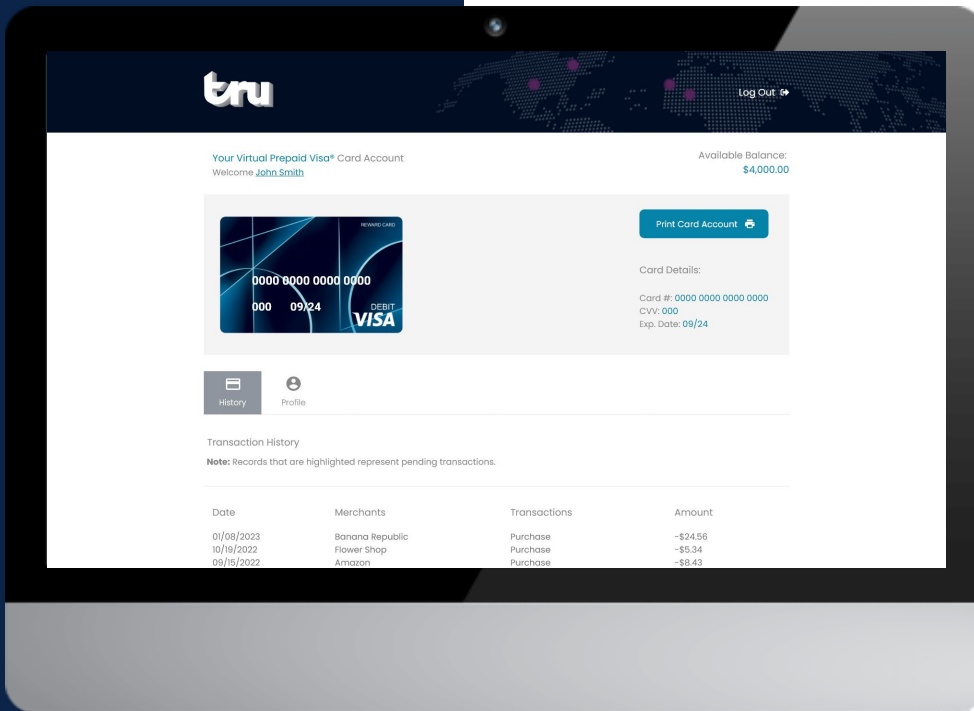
tru

Log Out

Your Virtual Prepaid Visa® Card Account
Welcome John Smith

Available Balance:
$4,000.00

REWARD CARD
0000 0000 0000 0000
000 09/24
DEBIT
VISA

Print Card Account

Card Details:

Card #: 0000 0000 0000 0000
CVV: 000
Exp. Date: 09/24

History
Profile

Transaction History

**Note:** Records that are highlighted represent pending transactions.

| Date | Merchants | Transactions | Amount |
|---|---|---|---|
| 01/08/2023 | Banana Republic | Purchase | -$24.56 |
| 10/19/2022 | Flower Shop | Purchase | -$5.34 |
| 09/15/2022 | Amazon | Purchase | -$8.43 |